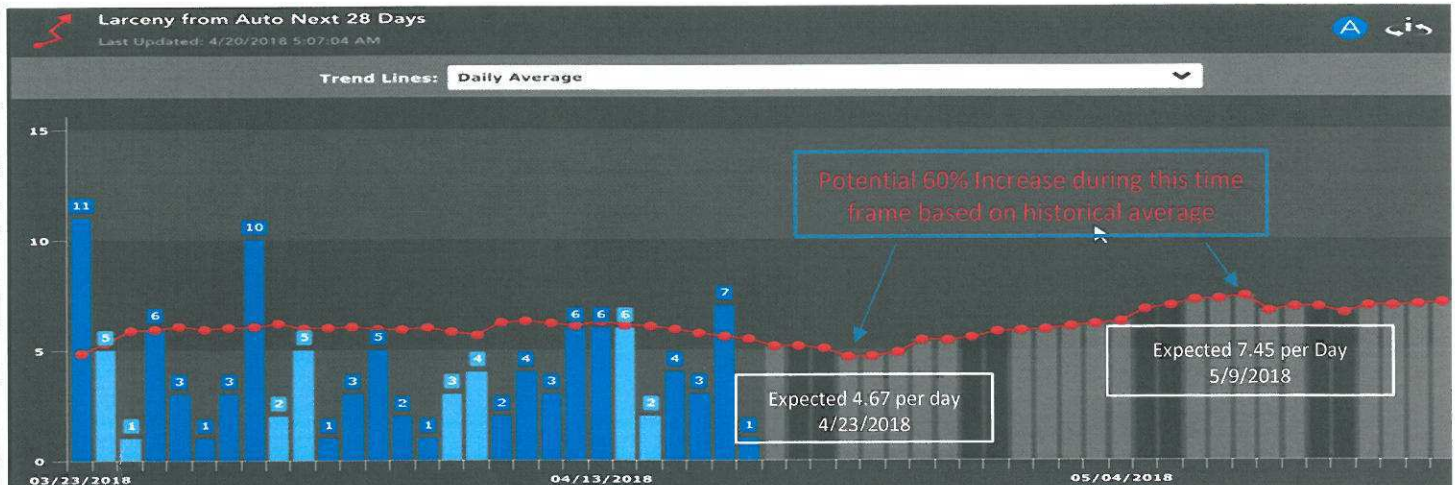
Larceny from Auto Next 28 Days
Last Updated: 4/20/2018 5:07:04 AM

A

Trend Lines: Daily Average

15
10
5
0

11
5
1
6
3
1
3
10
2
5
1
3
5
2
1
3
4
2
4
3
6
6
6
2
4
3
7
1

Potential 60% Increase during this time frame based on historical average

Expected 4.67 per day
4/23/2018

Expected 7.45 per Day
5/9/2018

03/23/2018
04/13/2018
05/04/2018